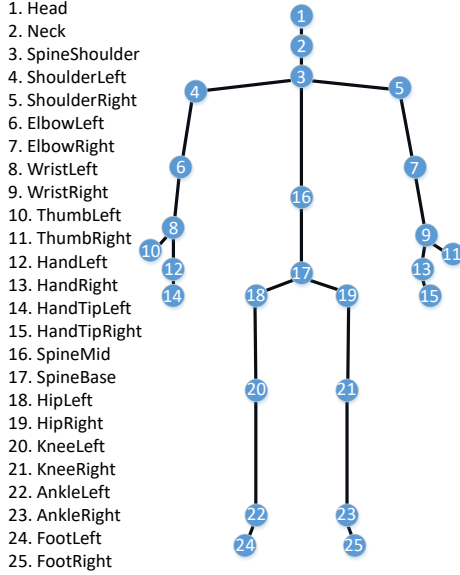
1. Head
2. Neck
3. SpineShoulder
4. ShoulderLeft
5. ShoulderRight
6. ElbowLeft
7. ElbowRight
8. WristLeft
9. WristRight
10. ThumbLeft
11. ThumbRight
12. HandLeft
13. HandRight
14. HandTipLeft
15. HandTipRight
16. SpineMid
17. SpineBase
18. HipLeft
19. HipRight
20. KneeLeft
21. KneeRight
22. AnkleLeft
23. AnkleRight
24. FootLeft
25. FootRight

1
2
3
4
5
6
7
16
8
9
10
11
12
13
14
15
17
18
19
20
21
22
23
24
25